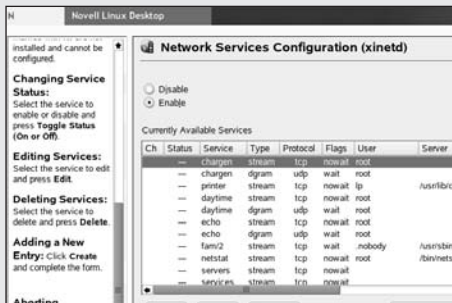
N Novell Linux Desktop

installed and cannot be configured.

Changing Service Status:
Select the service to enable or disable and press Toggle Status (On or Off).

Editing Services:
Select the service to edit and press Edit.

Deleting Services:
Select the service to delete and press Delete.

Adding a New Entry: Click Create and complete the form.

Aborting

Network Services Configuration (xinetd)

Disable
Enable

Currently Available Services

| Ch | Status | Service | Type | Protocol | Flags | User | Server |
|---|---|---|---|---|---|---|---|
| | — | chargen | stream | tcp | nowait | root | |
| | — | chargen | dgram | udp | wait | root | |
| | — | printer | stream | tcp | nowait | lp | /usr/lib/c |
| | — | daytime | stream | tcp | nowait | root | |
| | — | daytime | dgram | udp | wait | root | |
| | — | echo | stream | tcp | nowait | root | |
| | — | echo | dgram | udp | wait | root | |
| | — | fam/2 | stream | tcp | wait | .nobody | /usr/sbin |
| | — | netstat | stream | tcp | nowait | root | /bin/nets |
| | — | servers | stream | tcp | nowait | | |
| | — | services | stream | tcp | nowait | | |